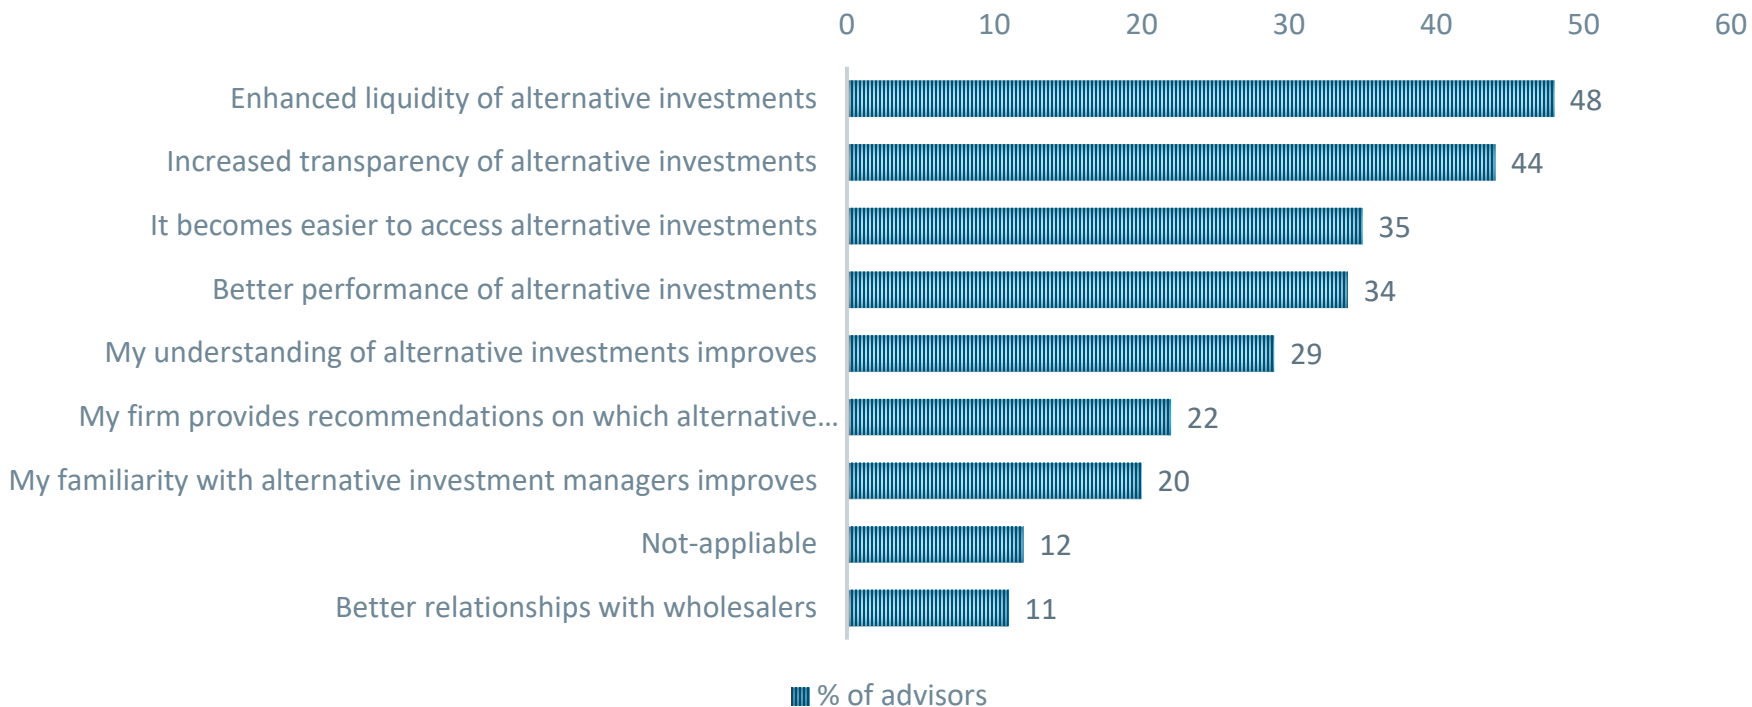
0 10 20 30 40 50 60

| | |
|---|---|
| Enhanced liquidity of alternative investments | 48 |
| Increased transparency of alternative investments | 44 |
| It becomes easier to access alternative investments | 35 |
| Better performance of alternative investments | 34 |
| My understanding of alternative investments improves | 29 |
| My firm provides recommendations on which alternative… | 22 |
| My familiarity with alternative investment managers improves | 20 |
| Not-appliable | 12 |
| Better relationships with wholesalers | 11 |

% of advisors